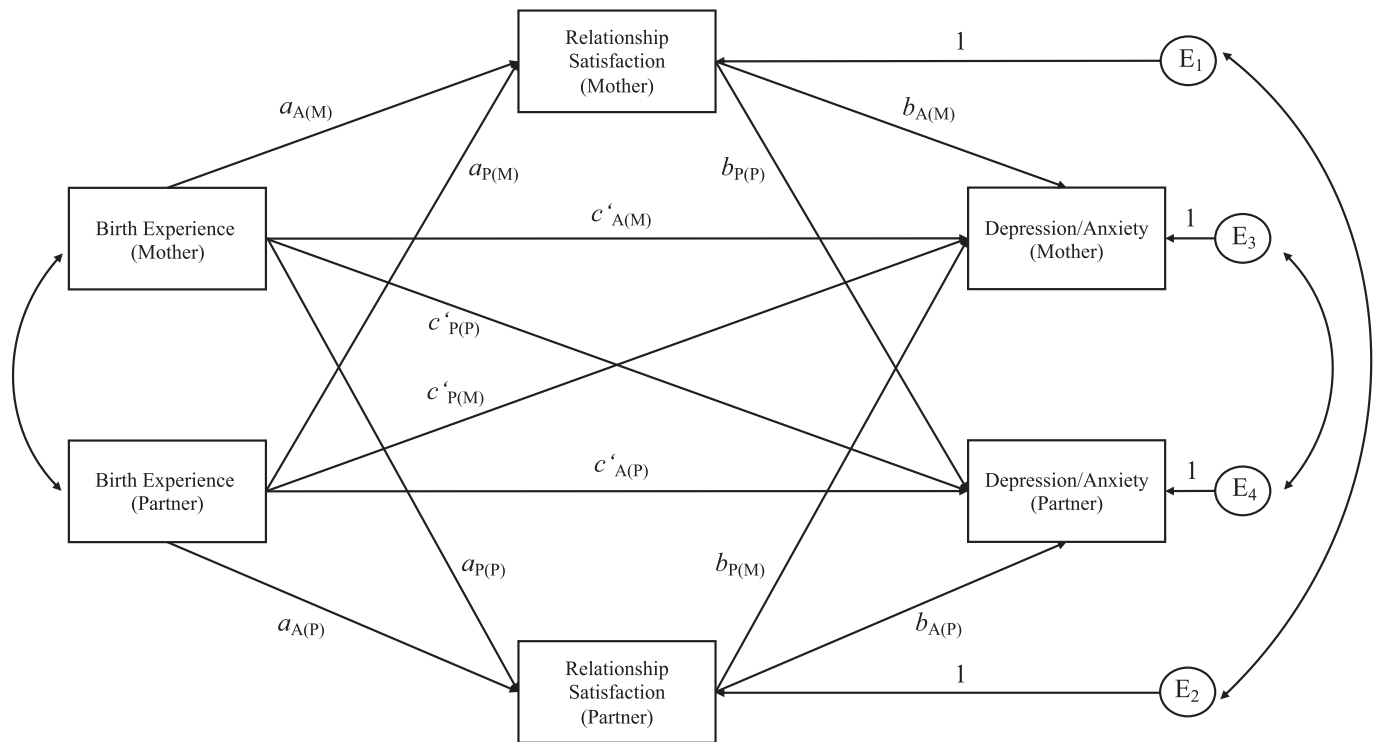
Relationship Satisfaction (Mother)

1

$E_1$

$a_{A(M)}$

$b_{A(M)}$

$a_{P(M)}$

$b_{P(P)}$

Birth Experience (Mother)

$c'_{A(M)}$

Depression/Anxiety (Mother)

1

$E_3$

$c'_{P(P)}$

$c'_{P(M)}$

Birth Experience (Partner)

$c'_{A(P)}$

Depression/Anxiety (Partner)

1

$E_4$

$a_{P(P)}$

$b_{P(M)}$

$a_{A(P)}$

$b_{A(P)}$

Relationship Satisfaction (Partner)

1

$E_2$